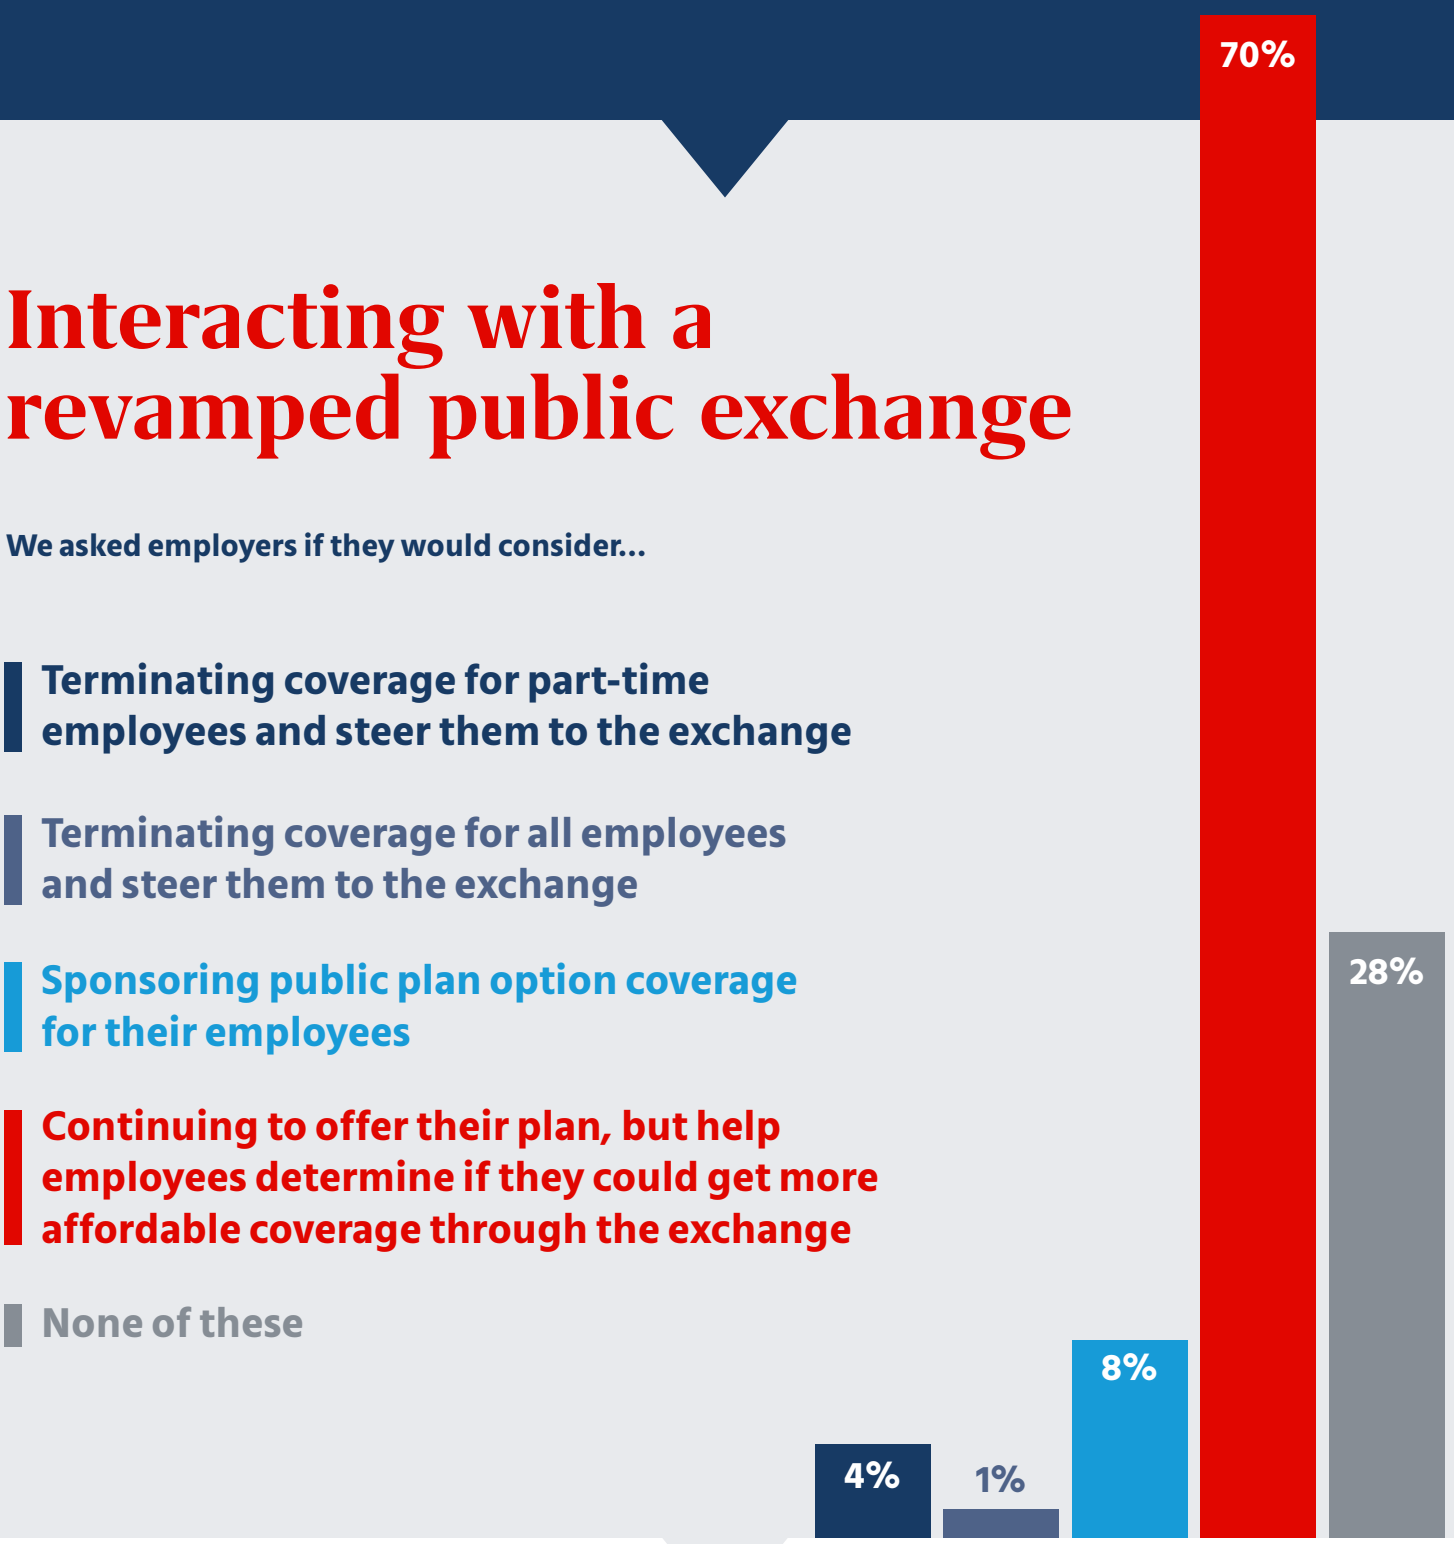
Interacting with a revamped public exchange

We asked employers if they would consider...

Terminating coverage for part-time employees and steer them to the exchange

Terminating coverage for all employees and steer them to the exchange

Sponsoring public plan option coverage for their employees

Continuing to offer their plan, but help employees determine if they could get more affordable coverage through the exchange

None of these

70%

28%

8%

4%

1%